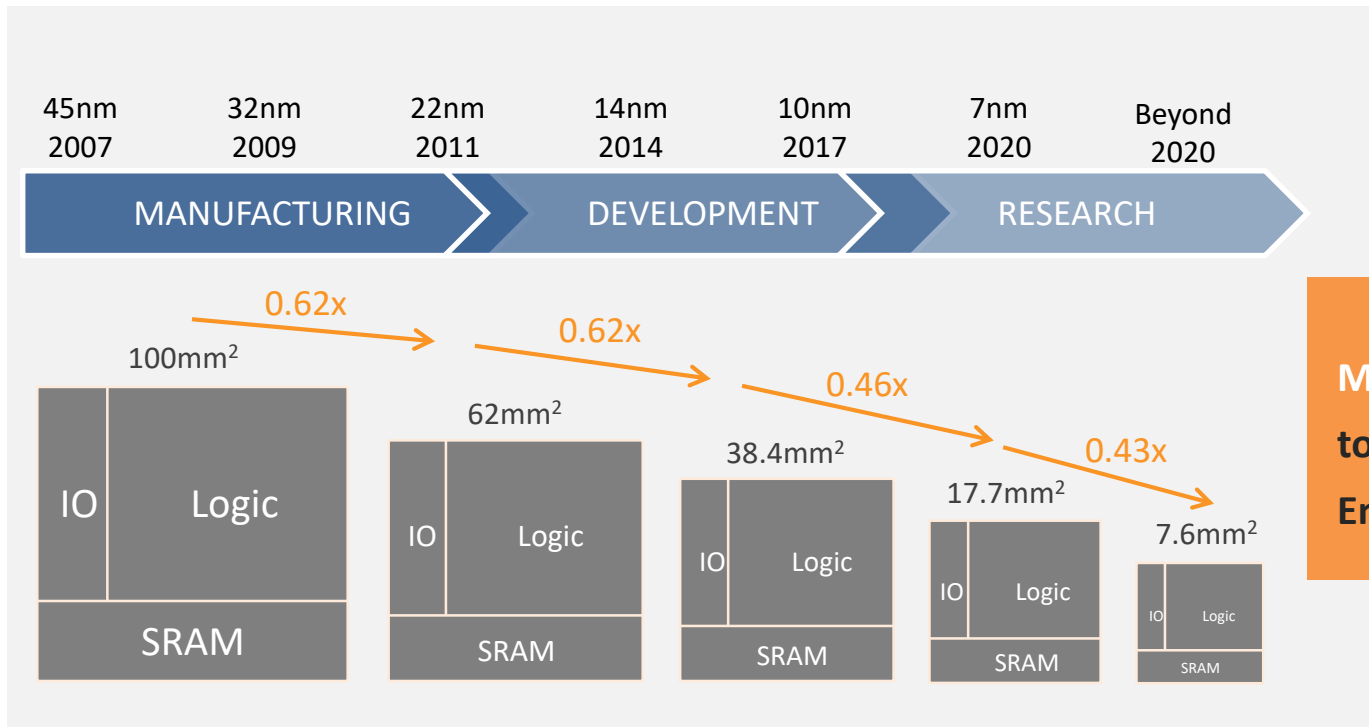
45nm 2007

32nm 2009

22nm 2011

14nm 2014

10nm 2017

7nm 2020

Beyond 2020

MANUFACTURING

DEVELOPMENT

RESEARCH

0.62x

0.62x

0.46x

0.43x

100mm$^2$

IO

Logic

SRAM

62mm$^2$

IO

Logic

SRAM

38.4mm$^2$

IO

Logic

SRAM

17.7mm$^2$

IO

Logic

SRAM

7.6mm$^2$

IO

Logic

SRAM

M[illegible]

to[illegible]

En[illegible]